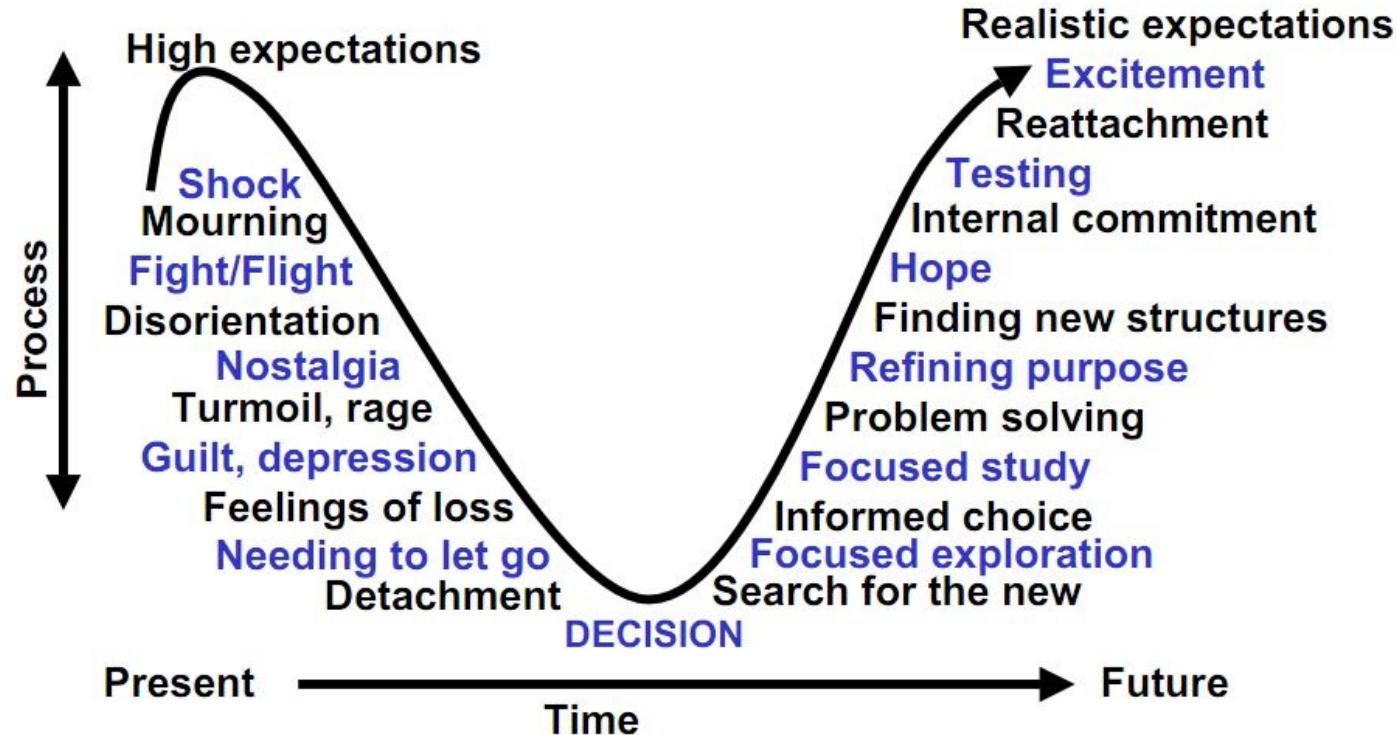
High expectations

Shock
Mourning
Fight/Flight
Disorientation
Nostalgia
Turmoil, rage
Guilt, depression
Feelings of loss
Needing to let go
Detachment

DECISION

Search for the new
Focused exploration
Informed choice
Focused study
Problem solving
Refining purpose
Finding new structures
Hope
Internal commitment
Testing
Reattachment
Excitement
Realistic expectations

Process

Present
Time
Future